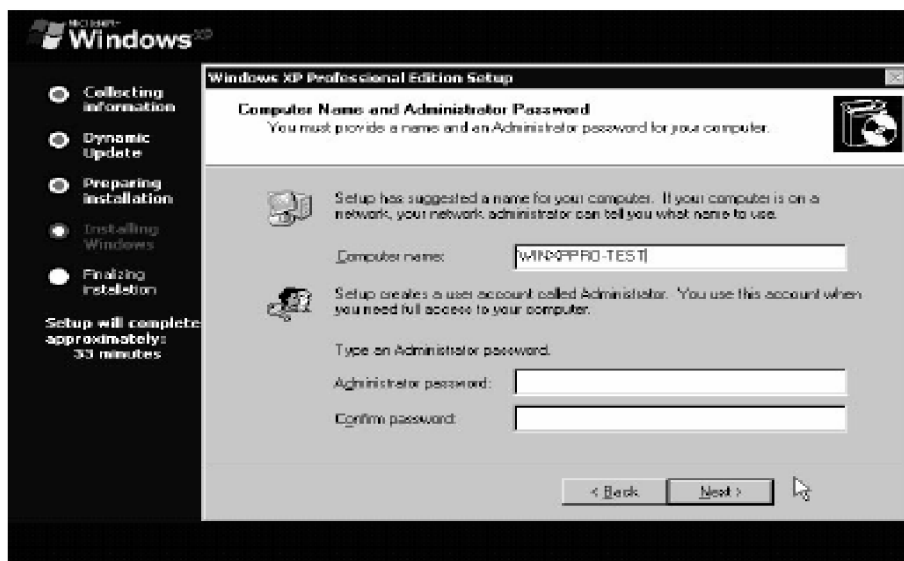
Microsoft Windows XP

Collecting information

Dynamic Update

Preparing installation

Installing Windows

Finalizing installation

Setup will complete approximately: 33 minutes

Windows XP Professional Edition Setup

Computer Name and Administrator Password

You must provide a name and an Administrator password for your computer.

Setup has suggested a name for your computer. If your computer is on a network, your network administrator can tell you what name to use.

Computer name: WINXPPRO-TEST

Setup creates a user account called Administrator. You use this account when you need full access to your computer.

Type an Administrator password.

Administrator password:

Confirm password:

< Back

Next >